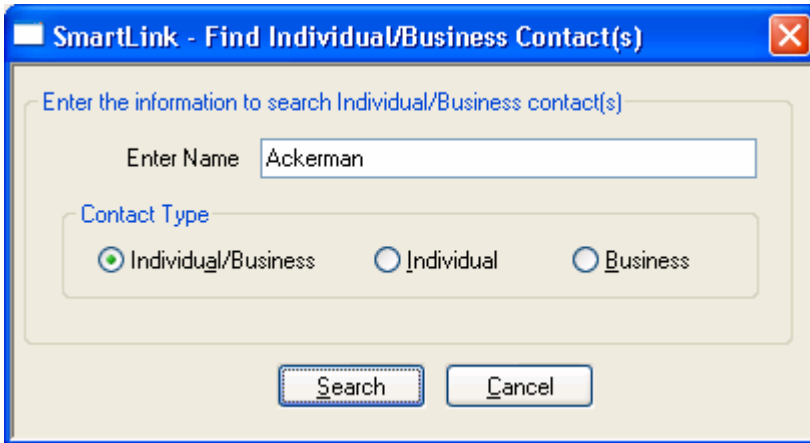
SmartLink - Find Individual/Business Contact(s)

Enter the information to search Individual/Business contact(s)

Enter Name Ackerman

Contact Type

Individual/Business Individual Business

Search Cancel